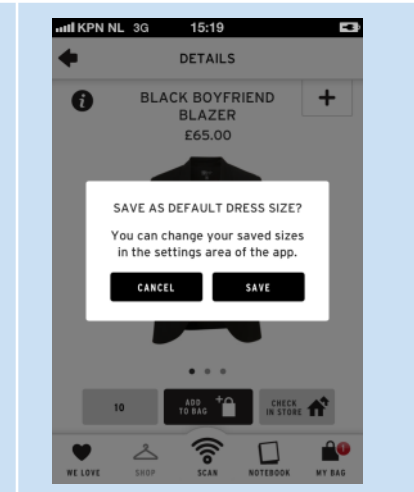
KPN NL 3G 15:19

DETAILS

BLACK BOYFRIEND BLAZER
£65.00

SAVE AS DEFAULT DRESS SIZE?

You can change your saved sizes in the settings area of the app.

CANCEL

SAVE

10

ADD TO BAG

CHECK IN STORE

WE LOVE

SHOP

SCAN

NOTEBOOK

MY BAG